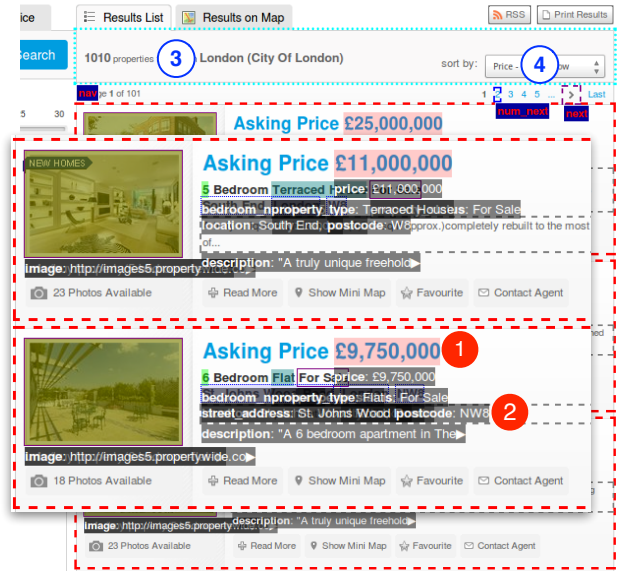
ice

Results List

Results on Map

RSS

Print Results

Search

1010 properties

3

London (City Of London)

sort by:

Price -

4

ow

5

30

nav

ge 1 of 101

1

2

3

4

5

...

>

Last

num_next

next

Asking Price £25,000,000

NEW HOMES

Asking Price £11,000,000

5 Bedroom Terraced H price: £11,000,000

bedroom_nproperty_type: Terraced Housers: For Sale

location: South End, postcode: W8 pprox.)completely rebuilt to the most of...

image: http://images5.property

description: "A truly unique freehold

23 Photos Available

Read More

Show Mini Map

Favourite

Contact Agent

Asking Price £9,750,000

1

6 Bedroom Flat For S price: £9,750,000

bedroom_nproperty_type: Flats: For Sale

street_address: St. Johns Wood postcode: NW8

2

description: "A 6 bedroom apartment in The

image: http://images5.propertywide.co

18 Photos Available

Read More

Show Mini Map

Favourite

Contact Agent

image: http://images5.property

description: "A truly unique freehold

23 Photos Available

Read More

Show Mini Map

Favourite

Contact Agent